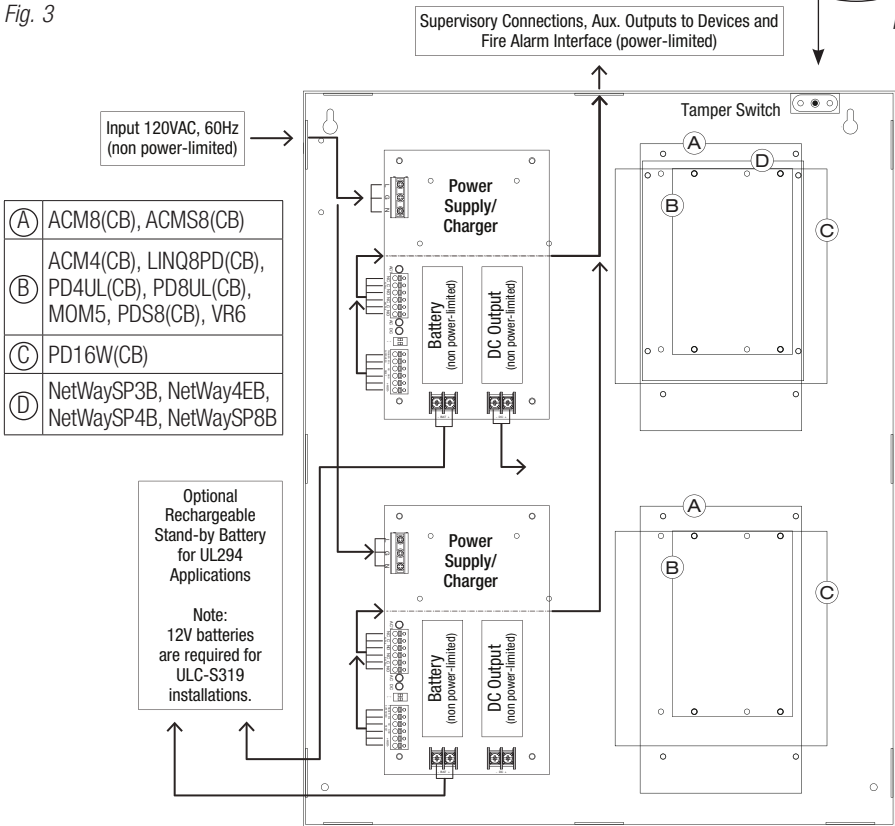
Fig. 3

Supervisory Connections, Aux. Outputs to Devices and Fire Alarm Interface (power-limited)

Tamper Switch

Input 120VAC, 60Hz (non power-limited)

| | |
|---|---|
| A | ACM8(CB), ACMS8(CB) |
| B | ACM4(CB), LINQ8PD(CB), PD4UL(CB), PD8UL(CB), MOM5, PDS8(CB), VR6 |
| C | PD16W(CB) |
| D | NetWaySP3B, NetWay4EB, NetWaySP4B, NetWaySP8B |

Power Supply/ Charger

Battery (non power-limited)

DC Output (non power-limited)

A
D
B
C

Optional Rechargeable Stand-by Battery for UL294 Applications

Note: 12V batteries are required for ULC-S319 installations.

Power Supply/ Charger

Battery (non power-limited)

DC Output (non power-limited)

A
B
C